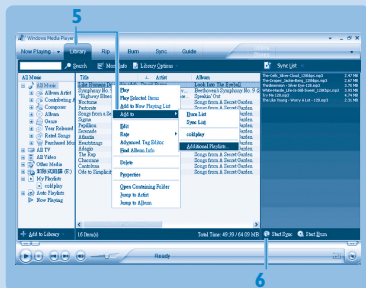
5

Windows Media Player

Now Playing | Library | Rip | Burn | Sync | Guide

Search | Modify | Library Options

Sync List

All Music
Album Artist
Contributing
Composer
Album
Genre
Year Released
Rated Songs
Playlists
All TV
All Video
Other Media
My Playlists
coldplay
Auto Playlists
Now Playing

Title | Artist | Album
Like Humans Do | Look Into The Eyeball
Symphony No 5 | Beethoven's Symphony No 9
Highway Blues | Speakin' Out
Nocturne | Songs from a Secret Garden
Pastorale | Songs from a Secret Garden
Songs from a Se | Songs from a Secret Garden
Papillon | Songs from a Secret Garden
Serenade | Songs from a Secret Garden
Atlantis | Songs from a Secret Garden
Heartstrings | Songs from a Secret Garden
Adagio | Songs from a Secret Garden
The Rap | Songs from a Secret Garden
Chaconne | Songs from a Secret Garden
Cantoliana | Songs from a Secret Garden
Ode to Simplicity | Songs from a Secret Garden

Play
Play Selected Items
Add to Now Playing List
Add to
Edit
Rate
Advanced Tag Editor
Find Album Info
Delete
Properties
Open Containing Folder
Jump to Artist
Jump to Album

Burn List
Sync List
coldplay
Additional Playlists...

The Cello_Silver Cloud_128kbps.mp3 2.47 MB
The Dreamer_Jackie Kong_128kbps.mp3 2.43 MB
Weltshmerzen - Silver Eye 128.mp3 2.47 MB
Wildflower - Like to Still Sweet_128kbps.mp3 2.47 MB
Try Me (128).mp3 2.47 MB
The Lite Young - Worry 4_Lite_128.mp3 2.45 MB

Add to Library | 15 Item(s) | Total Time: 49:39 / 64.09 MB | Start Sync | Start Burn

Ready

6